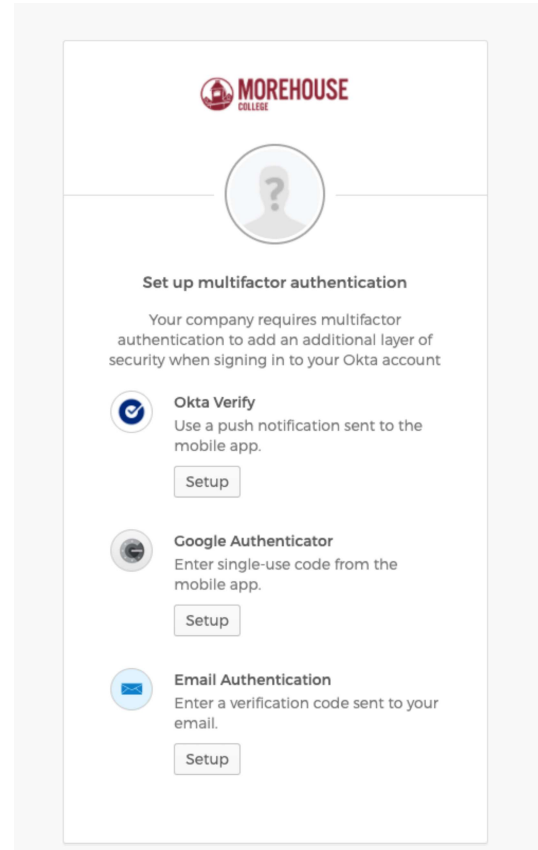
MOREHOUSE
COLLEGE

?

Set up multifactor authentication

Your company requires multifactor authentication to add an additional layer of security when signing in to your Okta account

Okta Verify
Use a push notification sent to the mobile app.

Setup

Google Authenticator
Enter single-use code from the mobile app.

Setup

Email Authentication
Enter a verification code sent to your email.

Setup